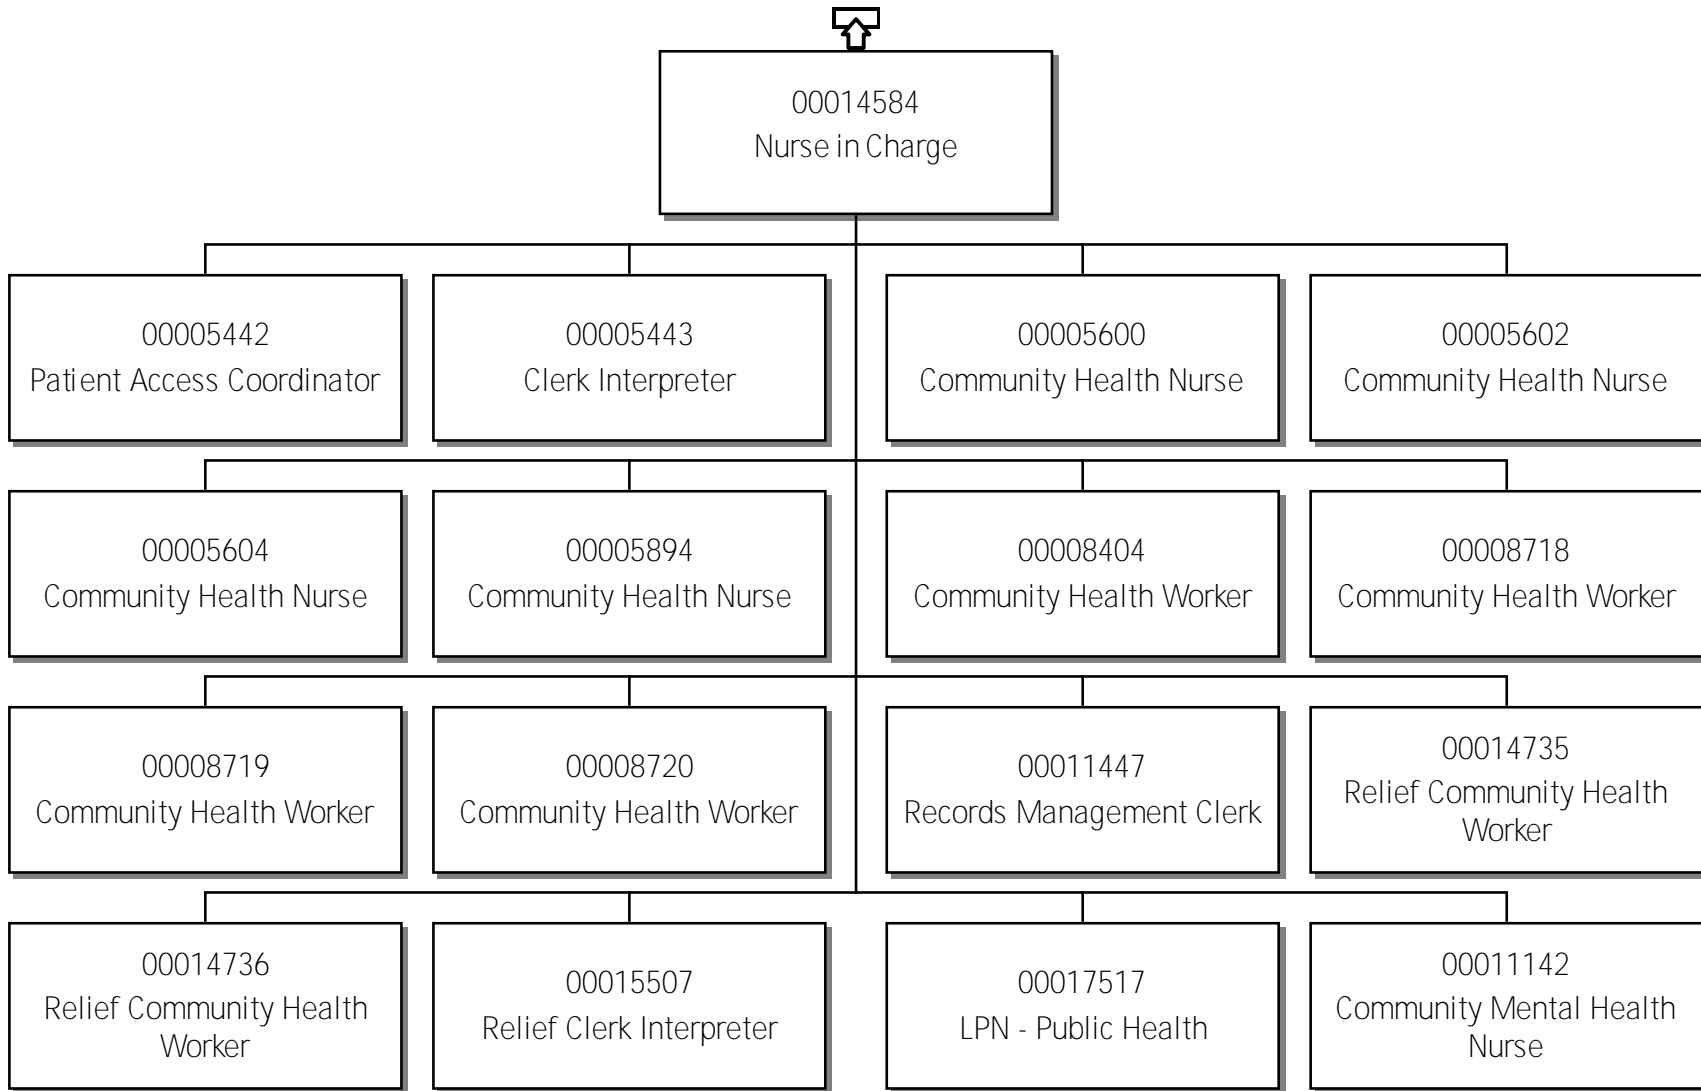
00014584
Nurse in Charge

00005442
Patient Access Coordinator

00005443
Clerk Interpreter

00005600
Community Health Nurse

00005602
Community Health Nurse

00005604
Community Health Nurse

00005894
Community Health Nurse

00008404
Community Health Worker

00008718
Community Health Worker

00008719
Community Health Worker

00008720
Community Health Worker

00011447
Records Management Clerk

00014735
Relief Community Health Worker

00014736
Relief Community Health Worker

00015507
Relief Clerk Interpreter

00017517
LPN - Public Health

00011142
Community Mental Health Nurse